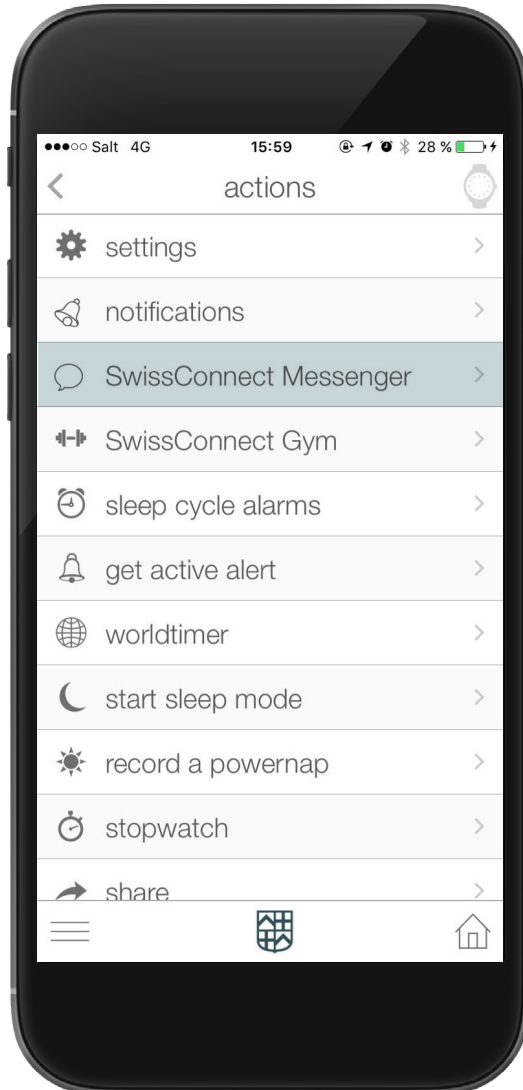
●●●○○ Salt 4G 15:59 28 %

actions

settings

notifications

SwissConnect Messenger

SwissConnect Gym

sleep cycle alarms

get active alert

worldtimer

start sleep mode

record a powernap

stopwatch

share